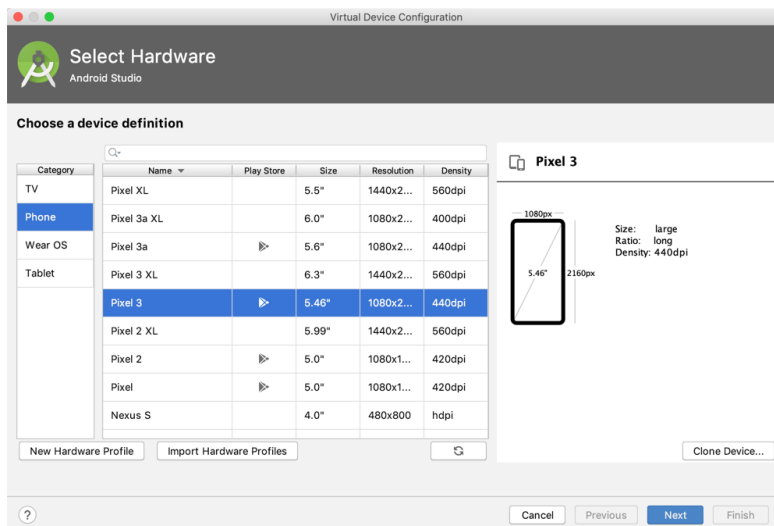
Virtual Device Configuration

Select Hardware
Android Studio

Choose a device definition

| Category |
|---|
| TV |
| Phone |
| Wear OS |
| Tablet |

| Name | Play Store | Size | Resolution | Density |
|---|---|---|---|---|
| Pixel XL | | 5.5" | 1440x2... | 560dpi |
| Pixel 3a XL | | 6.0" | 1080x2... | 400dpi |
| Pixel 3a | | 5.6" | 1080x2... | 440dpi |
| Pixel 3 XL | | 6.3" | 1440x2... | 560dpi |
| Pixel 3 | | 5.46" | 1080x2... | 440dpi |
| Pixel 2 XL | | 5.99" | 1440x2... | 560dpi |
| Pixel 2 | | 5.0" | 1080x1... | 420dpi |
| Pixel | | 5.0" | 1080x1... | 420dpi |
| Nexus S | | 4.0" | 480x800 | hdpi |

Pixel 3

1080px
5.46"
2160px

Size: large
Ratio: long
Density: 440dpi

New Hardware Profile
Import Hardware Profiles
Clone Device...

?
Cancel
Previous
Next
Finish